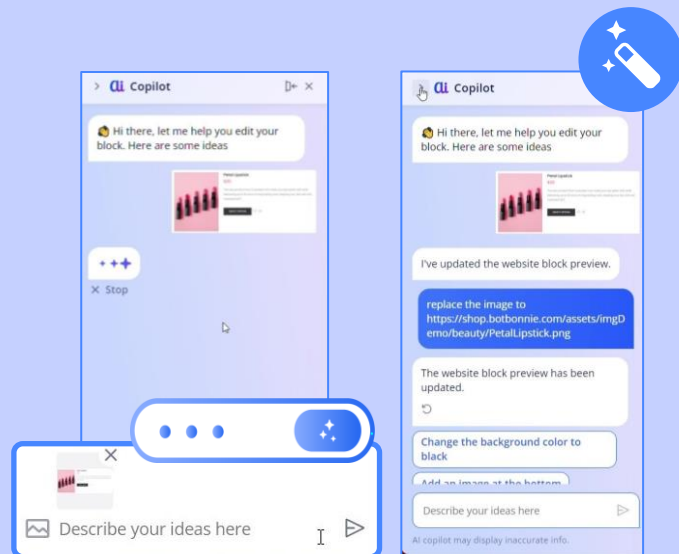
ai Copilot

Hi there, let me help you edit your block. Here are some ideas

Petal Lipstick

✕ Stop

Describe your ideas here

ai Copilot

Hi there, let me help you edit your block. Here are some ideas

Petal Lipstick

I've updated the website block preview.

replace the image to https://shop.botbonnie.com/assets/imgDemo/beauty/PetalLipstick.png

The website block preview has been updated.

Change the background color to black

Add an image at the bottom

Describe your ideas here

AI copilot may display inaccurate info.